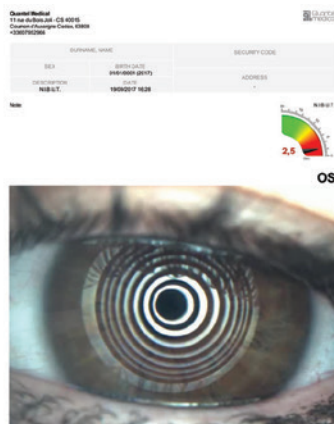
Quantel Medical
11 rue du Bois Joli - CS 40015
Cournon d'Auvergne Cedex, 63808
+33607952988

Quantel medical

| SURNAME, NAME | | SECURITY CODE |
|---|---|---|
| SEX | BIRTH DATE 01/01/0001 (2017) | ADDRESS |
| DESCRIPTION NI BUT. | DATE 19/09/2017 16:28 | - |

Note

NI BUT

2,5

OS